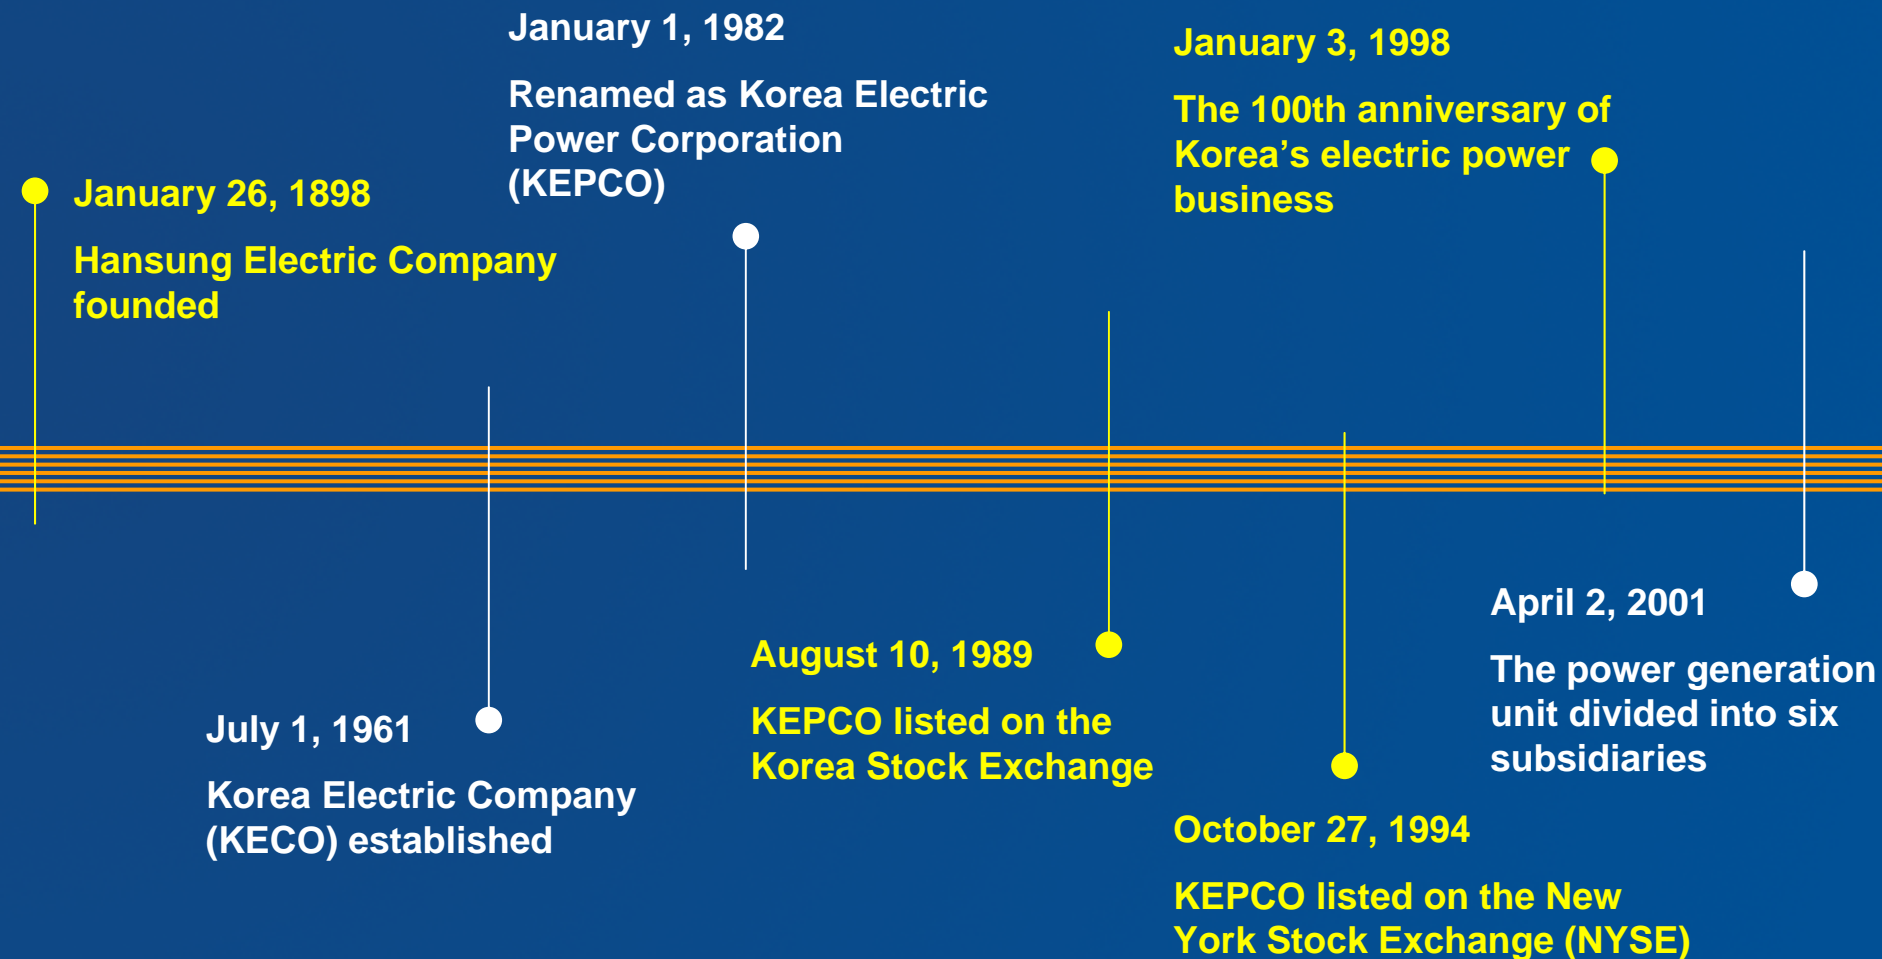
January 26, 1898

Hansung Electric Company founded

January 1, 1982

Renamed as Korea Electric Power Corporation (KEPCO)

July 1, 1961

Korea Electric Company (KECO) established

August 10, 1989

KEPCO listed on the Korea Stock Exchange

January 3, 1998

The 100th anniversary of Korea’s electric power business

October 27, 1994

KEPCO listed on the New York Stock Exchange (NYSE)

April 2, 2001

The power generation unit divided into six subsidiaries